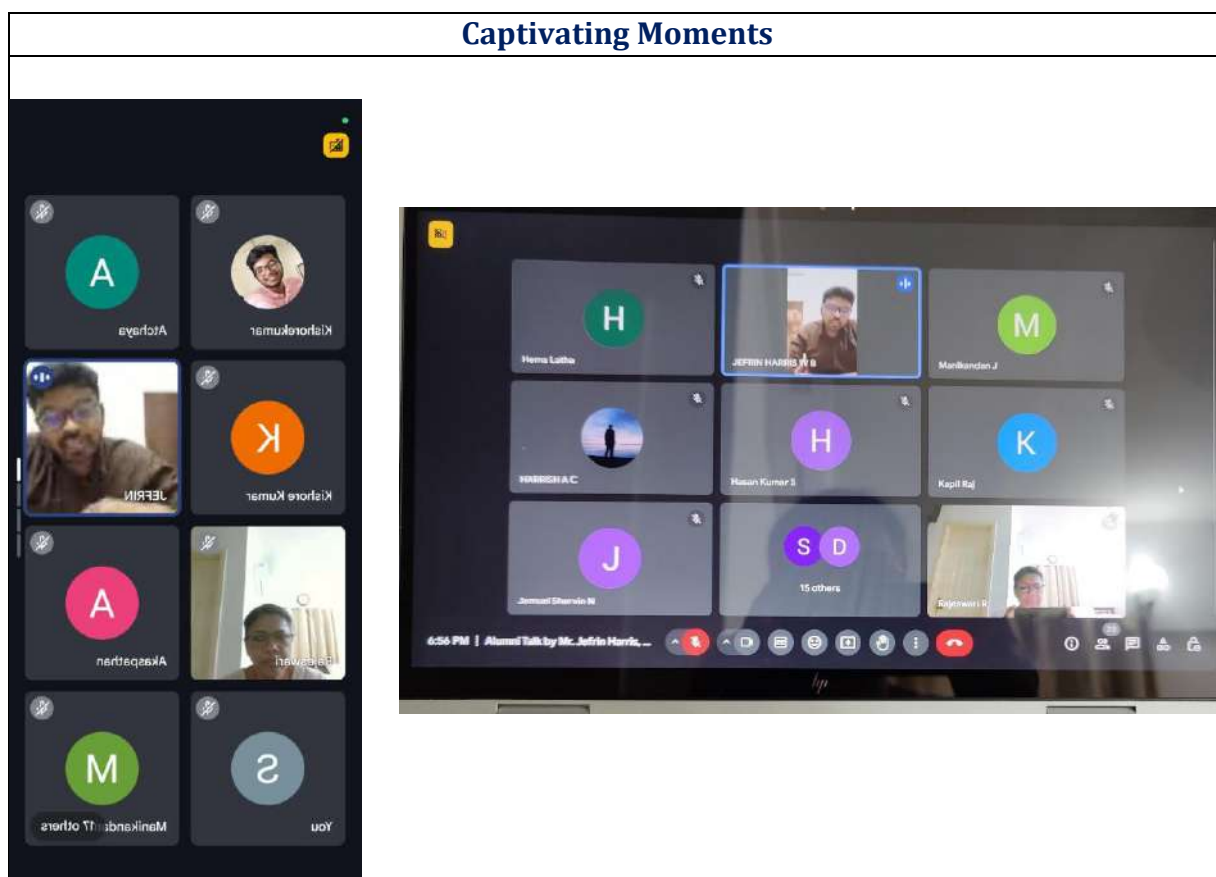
Captivating Moments

A
Atchaya
Kishorekumar
JEFRIN
K
Kishore Kumar
A
Akaspathan
Rajeswari
M
Manikandan 17 others
S
You

H
Hema Latha
JEFRIN HARRIS W B
M
Manikandan J
HARRISH A C
H
Hasan Kumar S
K
Kapil Raj
J
Jemuel Sherwin N
S D
15 others
Rajeswari R
6:56 PM | Alumni Talk by Mr. Jefrin Harris, ...
hp